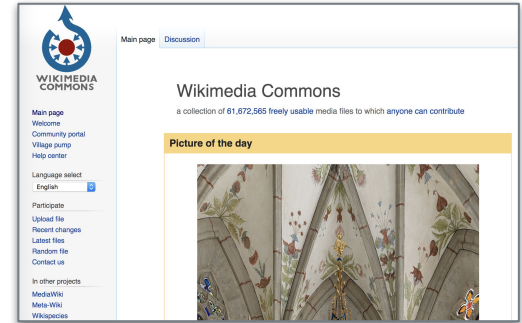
WIKIMEDIA COMMONS

Main page
Welcome
Community portal
Village pump
Help center

Language select
English

Participate
Upload file
Recent changes
Latest files
Random file
Contact us

In other projects
MediaWiki
Meta-Wiki
Wikispecies

Main page
Discussion

Wikimedia Commons

a collection of 61,672,565 freely usable media files to which anyone can contribute

Picture of the day